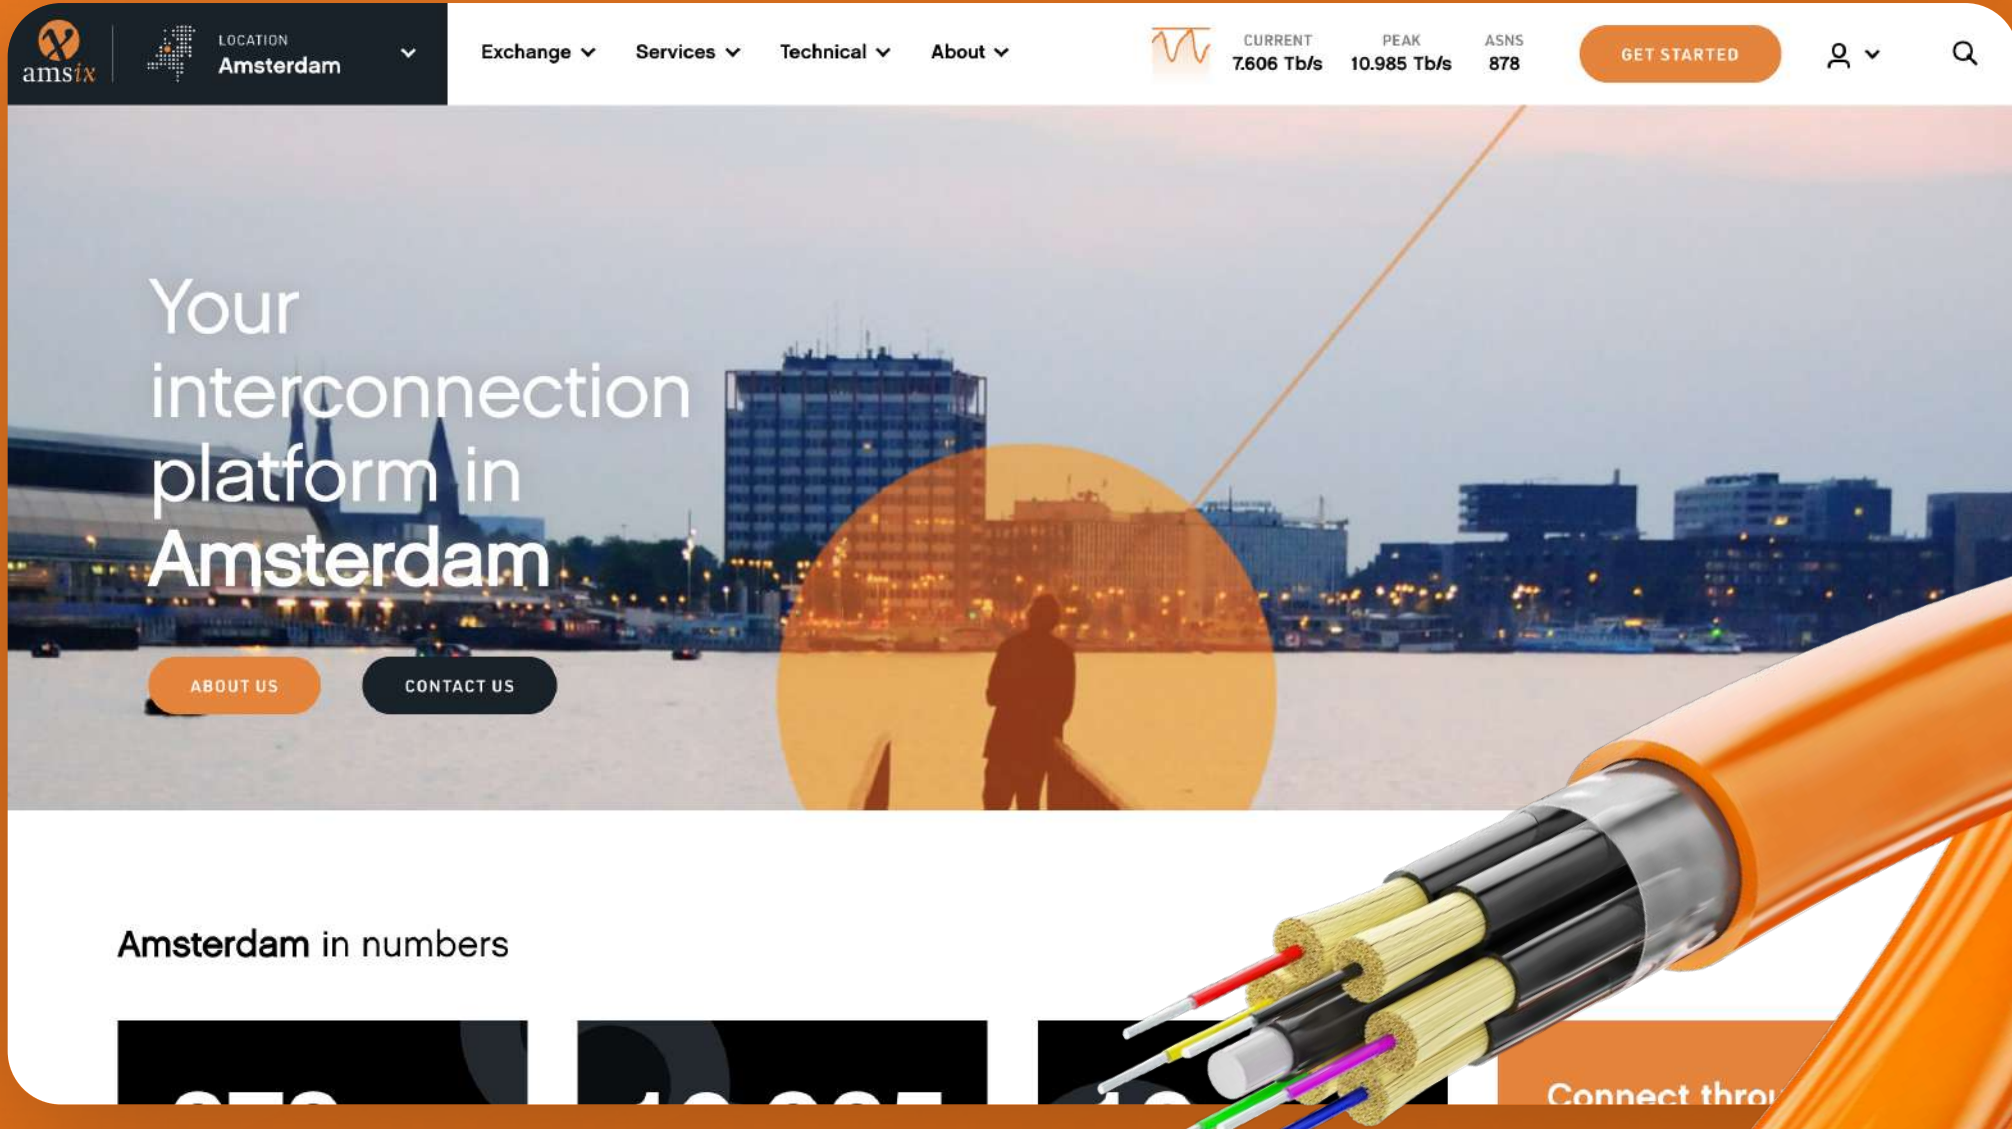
amsix

LOCATION
Amsterdam

Exchange Services Technical About

CURRENT 7.606 Tb/s
PEAK 10.985 Tb/s
ASNS 878

GET STARTED

Your interconnection platform in Amsterdam

ABOUT US
CONTACT US

Amsterdam in numbers

Connect throu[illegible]